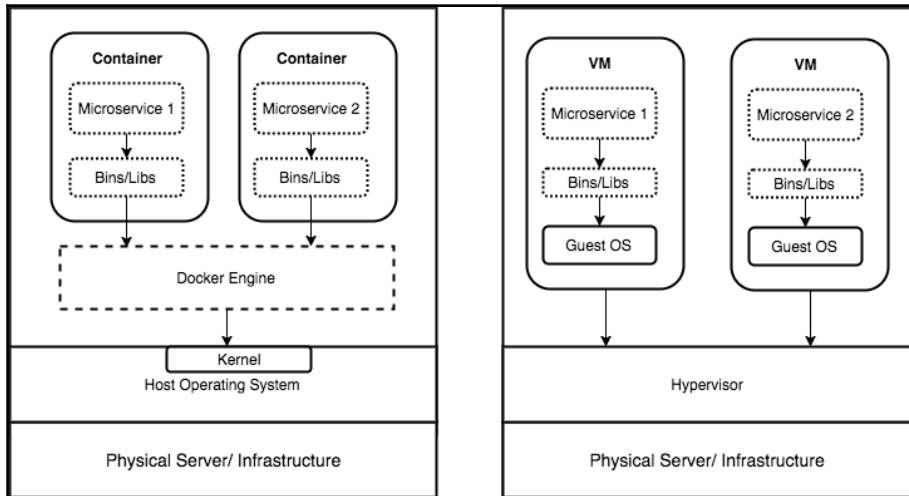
Container

Microservice 1

Bins/Libs

Container

Microservice 2

Bins/Libs

Docker Engine

Kernel

Host Operating System

Physical Server/ Infrastructure

VM

Microservice 1

Bins/Libs

Guest OS

VM

Microservice 2

Bins/Libs

Guest OS

Hypervisor

Physical Server/ Infrastructure